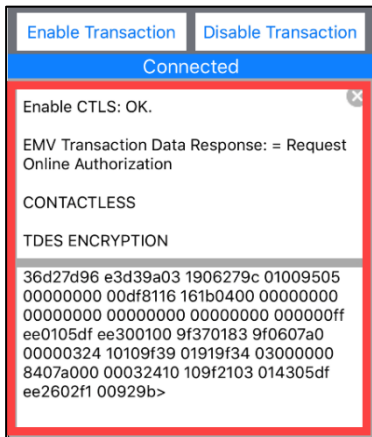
Enable Transaction

Disable Transaction

Connected

Enable CTLS: OK.

EMV Transaction Data Response: = Request Online Authorization

CONTACTLESS

TDES ENCRYPTION

36d27d96 e3d39a03 1906279c 01009505 00000000 00df8116 161b0400 00000000 00000000 00000000 00000000 000000ff ee0105df ee300100 9f370183 9f0607a0 00000324 10109f39 01919f34 03000000 8407a000 00032410 109f2103 014305df ee2602f1 00929b>